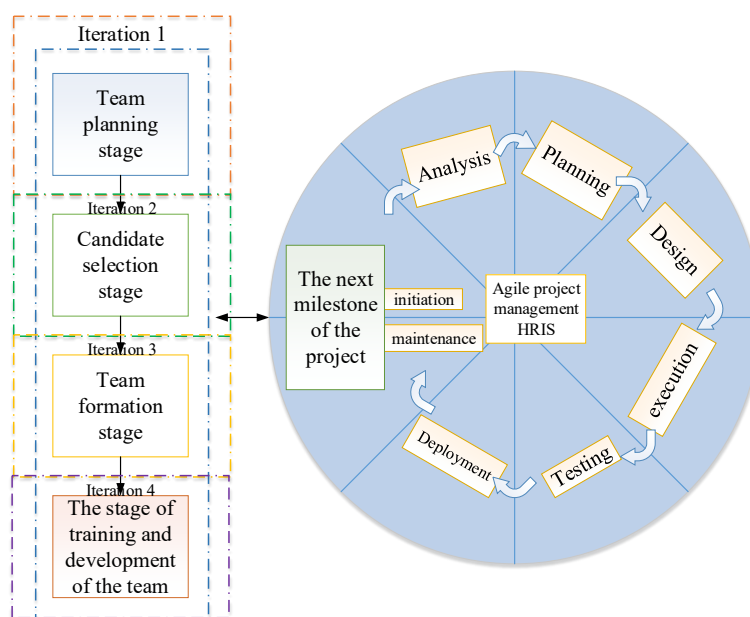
Iteration 1

Team planning stage

Iteration 2

Candidate selection stage

Iteration 3

Team formation stage

Iteration 4

The stage of training and development of the team

The next milestone of the project

initiation

maintenance

Agile project management HRIS

Analysis

Planning

Design

execution

Testing

Deployment